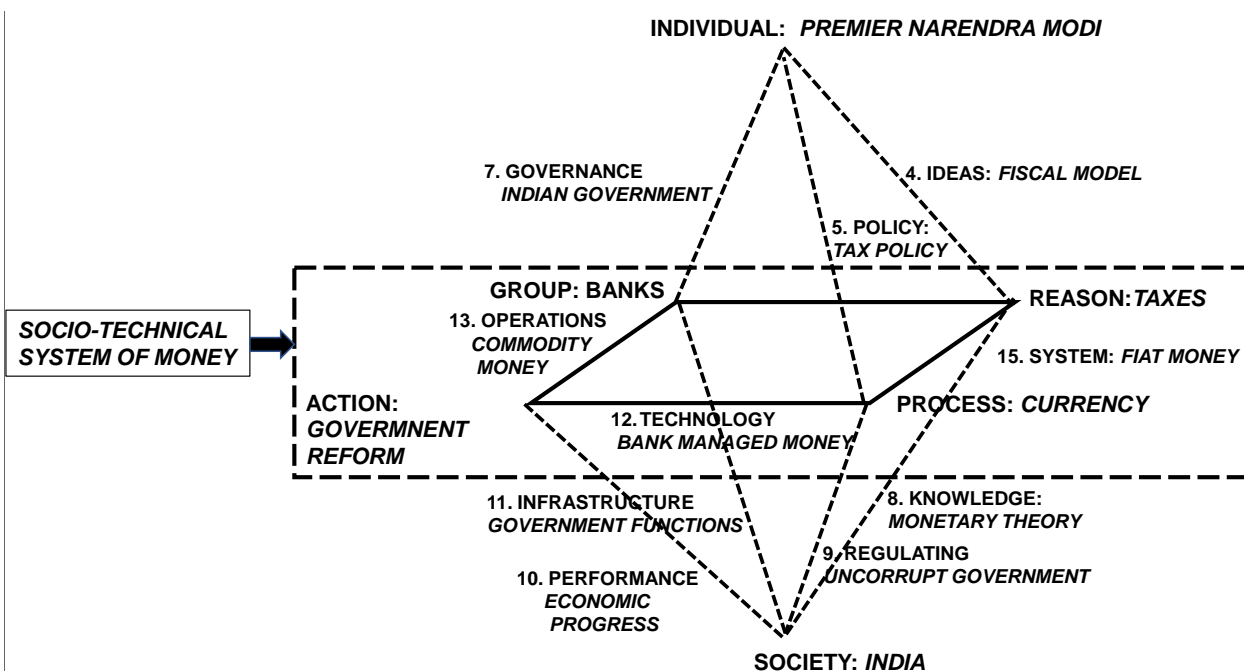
INDIVIDUAL: *PREMIER NARENDRA MODI*

7. GOVERNANCE
*INDIAN GOVERNMENT*

4. IDEAS: *FISCAL MODEL*

5. POLICY:
*TAX POLICY*

GROUP: BANKS

REASON: *TAXES*

*SOCIO-TECHNICAL SYSTEM OF MONEY*

13. OPERATIONS
*COMMODITY MONEY*

15. SYSTEM: *FIAT MONEY*

ACTION:
*GOVERMNENT REFORM*

12. TECHNOLOGY
*BANK MANAGED MONEY*

PROCESS: *CURRENCY*

11. INFRASTRUCTURE
*GOVERNMENT FUNCTIONS*

8. KNOWLEDGE:
*MONETARY THEORY*

9. REGULATING
*UNCORRUPT GOVERNMENT*

10. PERFORMANCE
*ECONOMIC PROGRESS*

SOCIETY: *INDIA*